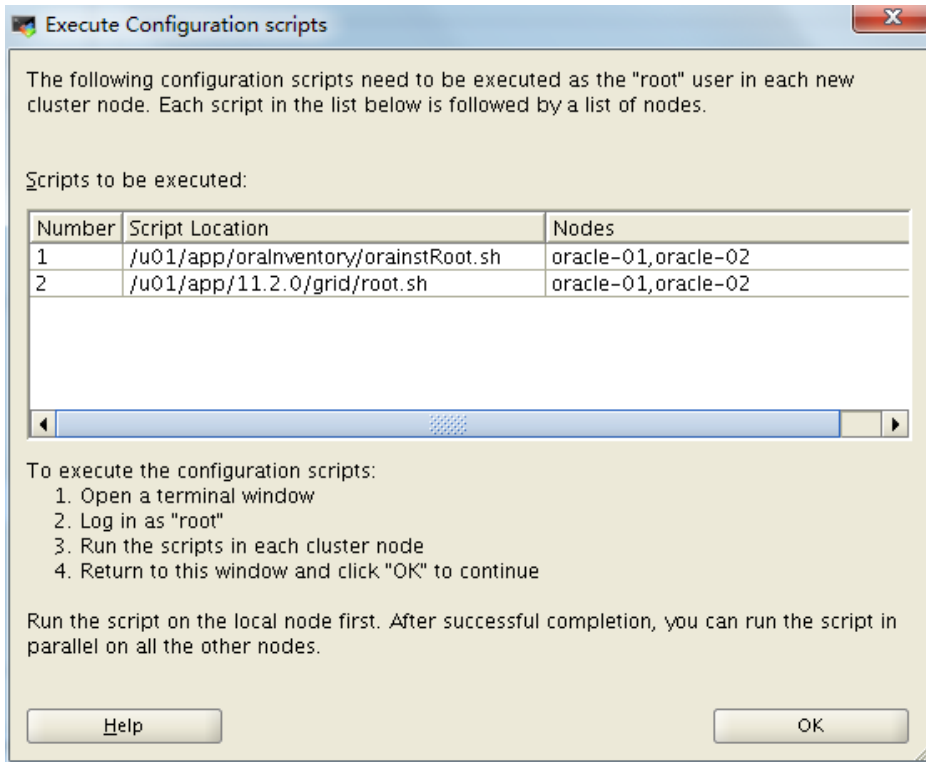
Execute Configuration scripts

The following configuration scripts need to be executed as the "root" user in each new cluster node. Each script in the list below is followed by a list of nodes.

Scripts to be executed:

| Number | Script Location | Nodes |
|---|---|---|
| 1 | /u01/app/oraInventory/orainstRoot.sh | oracle-01,oracle-02 |
| 2 | /u01/app/11.2.0/grid/root.sh | oracle-01,oracle-02 |

To execute the configuration scripts:
1. Open a terminal window
2. Log in as "root"
3. Run the scripts in each cluster node
4. Return to this window and click "OK" to continue

Run the script on the local node first. After successful completion, you can run the script in parallel on all the other nodes.

Help

OK